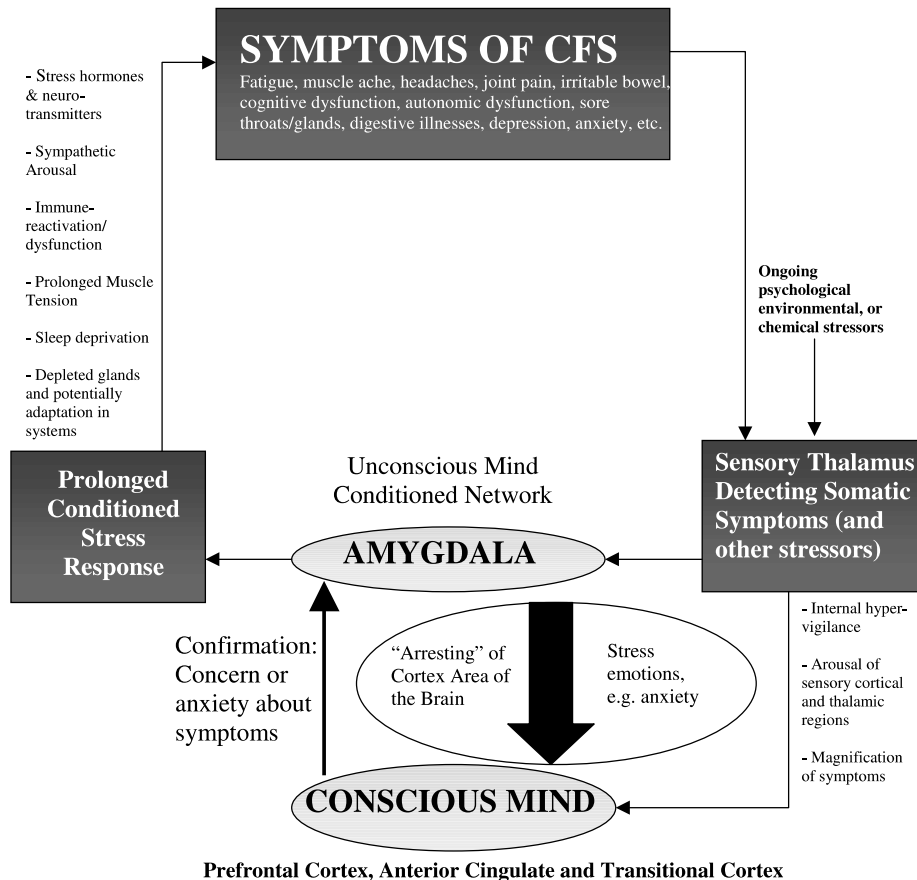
SYMPTOMS OF CFS
Fatigue, muscle ache, headaches, joint pain, irritable bowel, cognitive dysfunction, autonomic dysfunction, sore throats/glands, digestive illnesses, depression, anxiety, etc.

- Stress hormones & neurotransmitters

- Sympathetic Arousal

- Immune-reactivation/ dysfunction

- Prolonged Muscle Tension

- Sleep deprivation

- Depleted glands and potentially adaptation in systems

Ongoing psychological environmental, or chemical stressors

Prolonged Conditioned Stress Response

Unconscious Mind Conditioned Network

AMYGDALA

Sensory Thalamus Detecting Somatic Symptoms (and other stressors)

- Internal hyper-vigilance

- Arousal of sensory cortical and thalamic regions

- Magnification of symptoms

Confirmation: Concern or anxiety about symptoms

"Arresting" of Cortex Area of the Brain

Stress emotions, e.g. anxiety

CONSCIOUS MIND

Prefrontal Cortex, Anterior Cingulate and Transitional Cortex